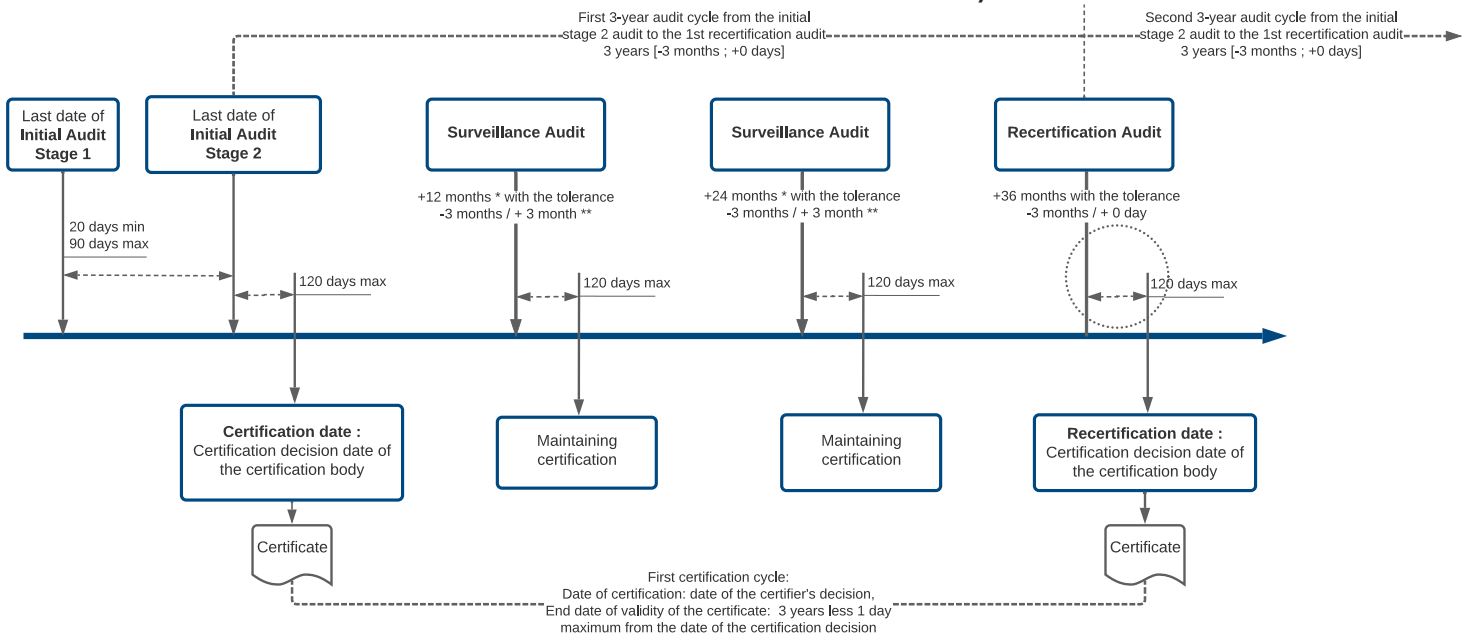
First 3-year audit cycle from the initial stage 2 audit to the 1st recertification audit 3 years [-3 months ; +0 days]

Second 3-year audit cycle from the initial stage 2 audit to the 1st recertification audit 3 years [-3 months ; +0 days]

Last date of Initial Audit Stage 1

Last date of Initial Audit Stage 2

Surveillance Audit

Surveillance Audit

Recertification Audit

20 days min
90 days max

120 days max

+12 months * with the tolerance -3 months / + 3 month **

120 days max

+24 months * with the tolerance -3 months / + 3 month **

120 days max

+36 months with the tolerance -3 months / + 0 day

120 days max

Certification date : Certification decision date of the certification body

Maintaining certification

Maintaining certification

Recertification date : Certification decision date of the certification body

Certificate

Certificate

First certification cycle:
Date of certification: date of the certifier's decision,
End date of validity of the certificate: 3 years less 1 day maximum from the date of the certification decision